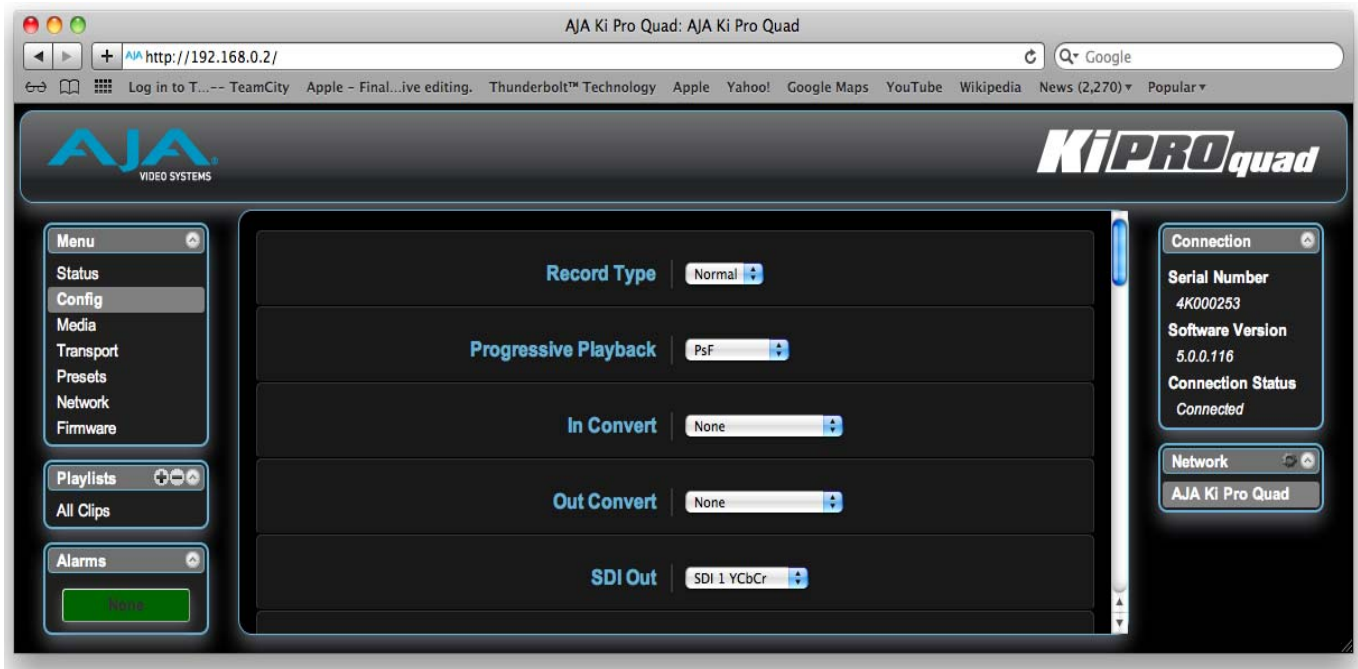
AJA Ki Pro Quad: AJA Ki Pro Quad

http://192.168.0.2/

Google

Log in to T...-- TeamCity Apple - Final...ive editing. Thunderbolt™ Technology Apple Yahoo! Google Maps YouTube Wikipedia News (2,270) ▾ Popular ▾

AJA VIDEO SYSTEMS

KiPROquad

Menu
Status
Config
Media
Transport
Presets
Network
Firmware

Playlists
All Clips

Alarms
None

Record Type Normal

Progressive Playback PsF

In Convert None

Out Convert None

SDI Out SDI 1 YCbCr

Connection
Serial Number
4K000253
Software Version
5.0.0.116
Connection Status
Connected

Network
AJA Ki Pro Quad